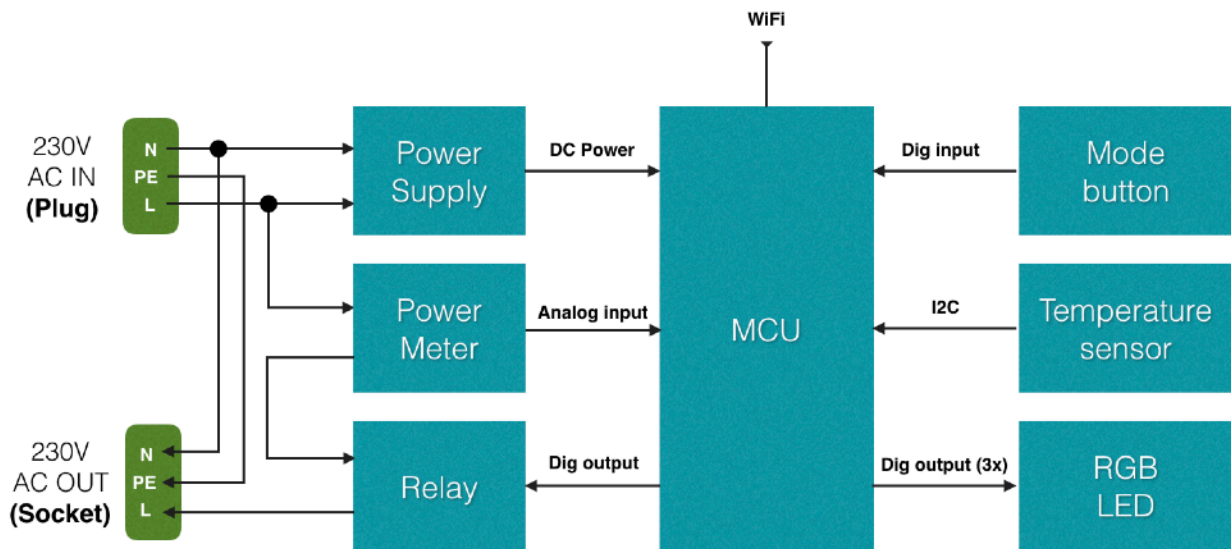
WiFi

230V
AC IN
(Plug)

N
PE
L

Power Supply

DC Power

MCU

Dig input

Mode button

Power Meter

Analog input

I2C

Temperature sensor

230V
AC OUT
(Socket)

N
PE
L

Relay

Dig output

Dig output (3x)

RGB LED